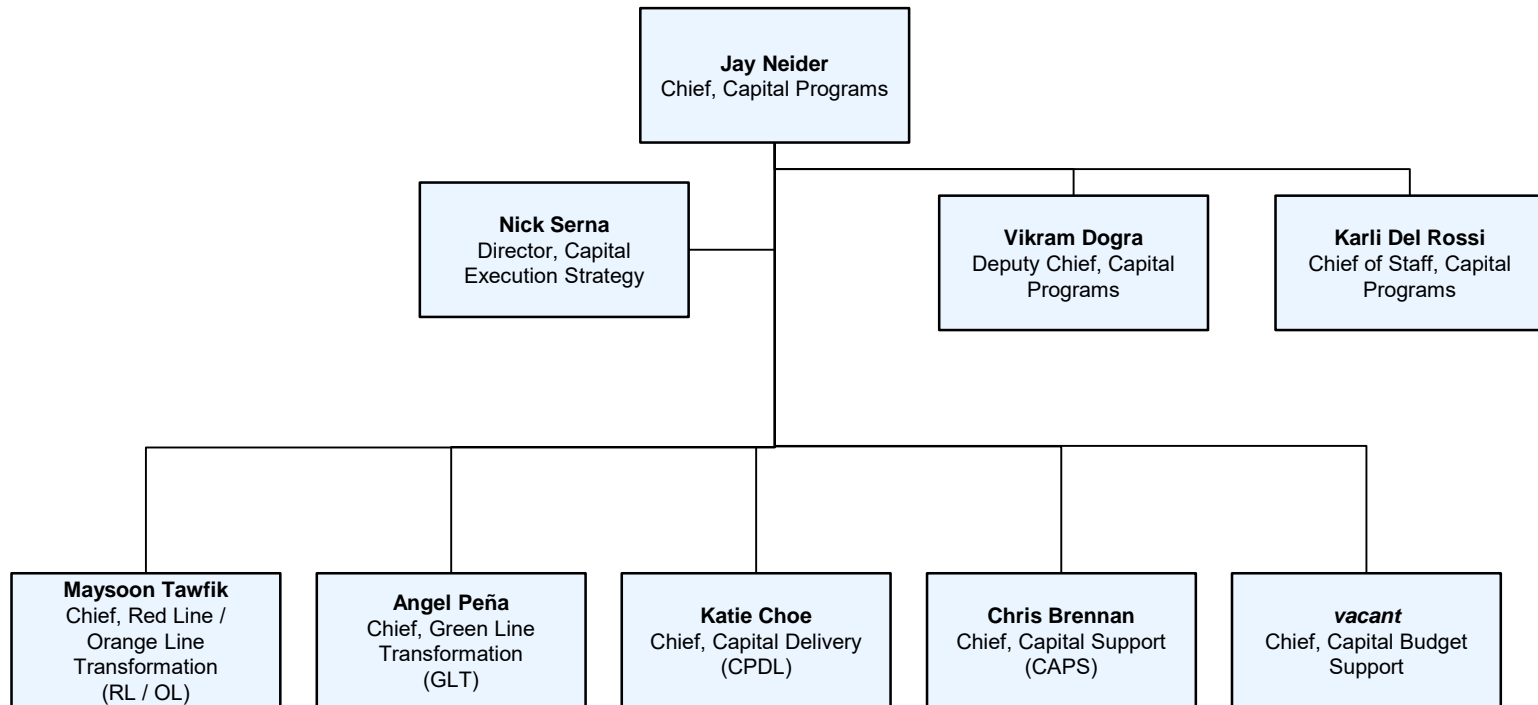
**Jay Neider**
Chief, Capital Programs

**Nick Serna**
Director, Capital Execution Strategy

**Vikram Dogra**
Deputy Chief, Capital Programs

**Karli Del Rossi**
Chief of Staff, Capital Programs

**Maysoon Tawfik**
Chief, Red Line / Orange Line Transformation (RL / OL)

**Angel Peña**
Chief, Green Line Transformation (GLT)

**Katie Choe**
Chief, Capital Delivery (CPDL)

**Chris Brennan**
Chief, Capital Support (CAPS)

***vacant***
Chief, Capital Budget Support